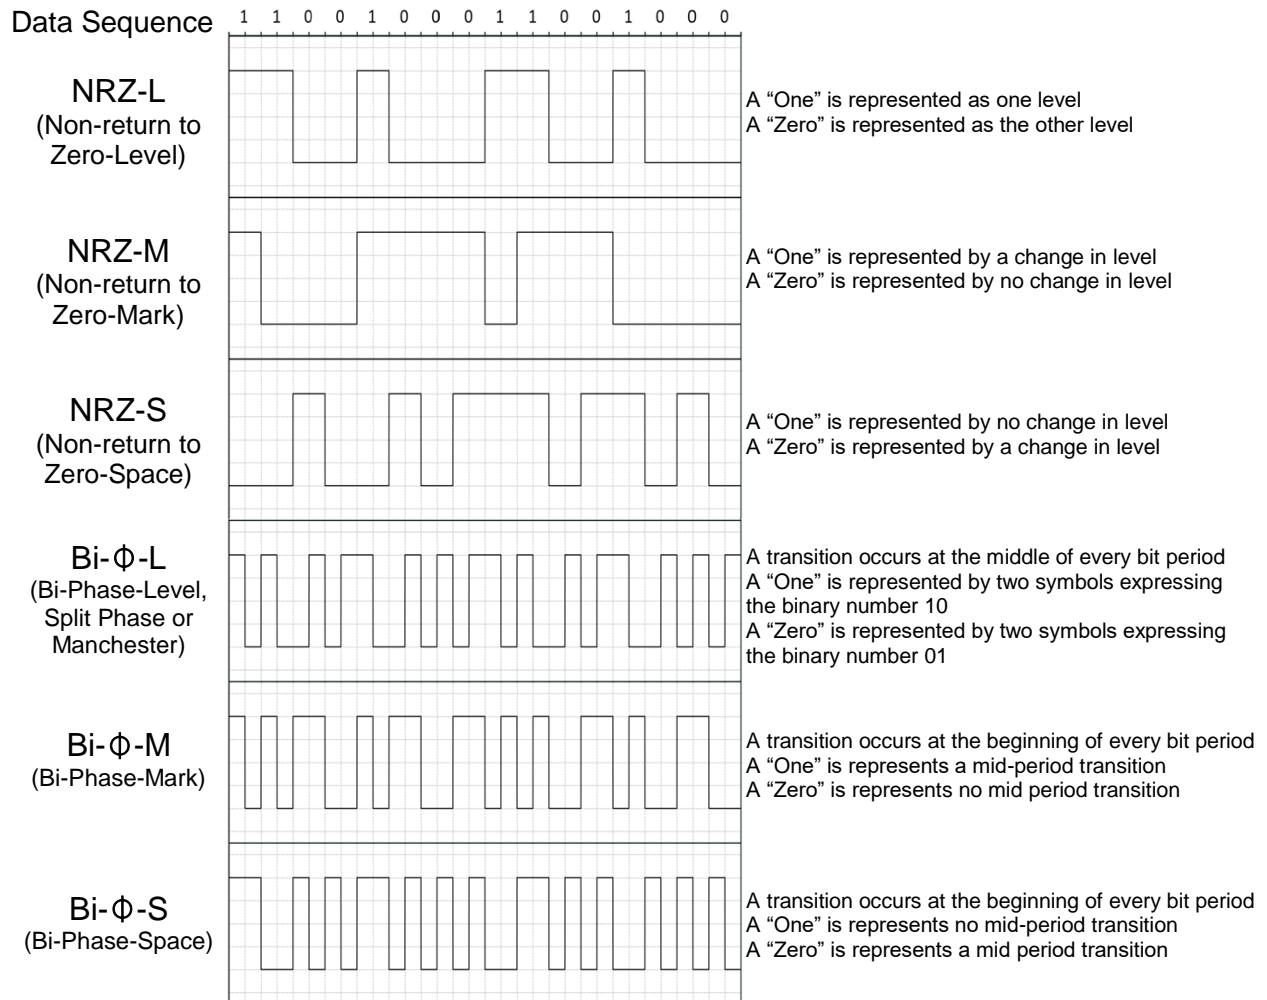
Data Sequence 1 1 0 0 1 0 0 0 1 1 0 0 1 0 0 0

NRZ-L
(Non-return to Zero-Level)

A “One” is represented as one level
A “Zero” is represented as the other level

NRZ-M
(Non-return to Zero-Mark)

A “One” is represented by a change in level
A “Zero” is represented by no change in level

NRZ-S
(Non-return to Zero-Space)

A “One” is represented by no change in level
A “Zero” is represented by a change in level

Bi-Φ-L
(Bi-Phase-Level, Split Phase or Manchester)

A transition occurs at the middle of every bit period
A “One” is represented by two symbols expressing the binary number 10
A “Zero” is represented by two symbols expressing the binary number 01

Bi-Φ-M
(Bi-Phase-Mark)

A transition occurs at the beginning of every bit period
A “One” is represents a mid-period transition
A “Zero” is represents no mid period transition

Bi-Φ-S
(Bi-Phase-Space)

A transition occurs at the beginning of every bit period
A “One” is represents no mid-period transition
A “Zero” is represents a mid period transition